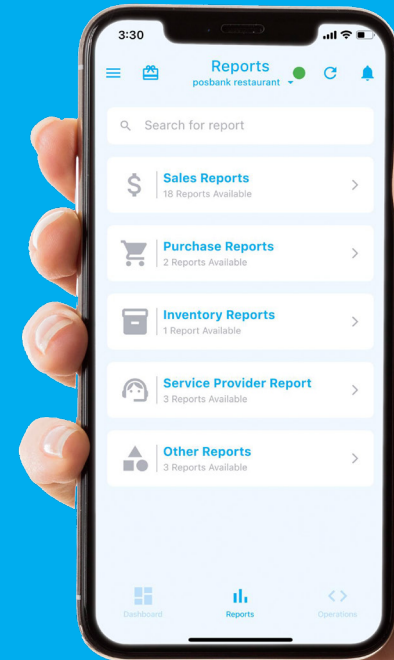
3:30

Reports
posbank restaurant

Search for report

Sales Reports
18 Reports Available

Purchase Reports
2 Reports Available

Inventory Reports
1 Report Available

Service Provider Report
3 Reports Available

Other Reports
3 Reports Available

Dashboard
Reports
Operations